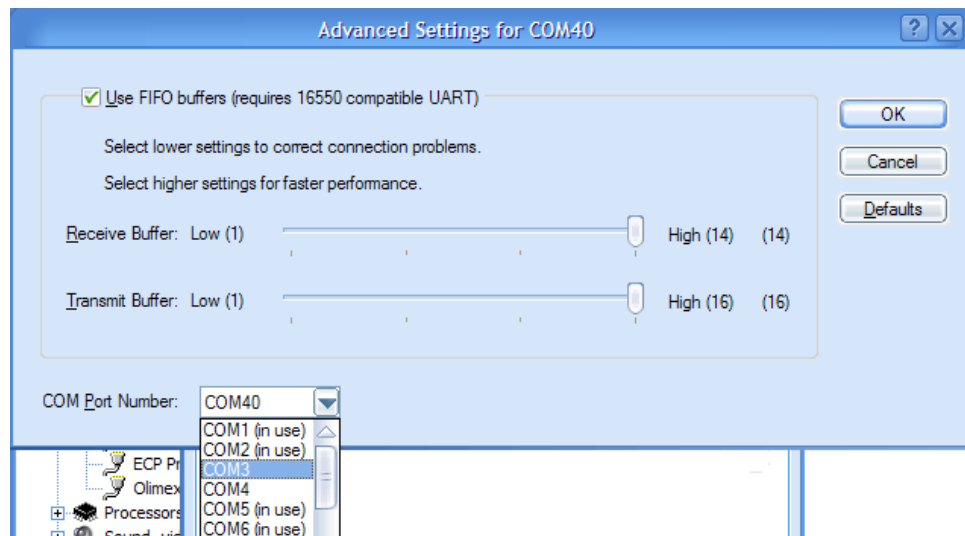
Advanced Settings for COM40

Use FIFO buffers (requires 16550 compatible UART)

Select lower settings to correct connection problems.

Select higher settings for faster performance.

Receive Buffer: Low (1) High (14) (14)

Transmit Buffer: Low (1) High (16) (16)

OK

Cancel

Defaults

COM Port Number: COM40

COM1 (in use)
COM2 (in use)
COM3
COM4
COM5 (in use)
COM6 (in use)

ECP Pr
Olimex
Processors